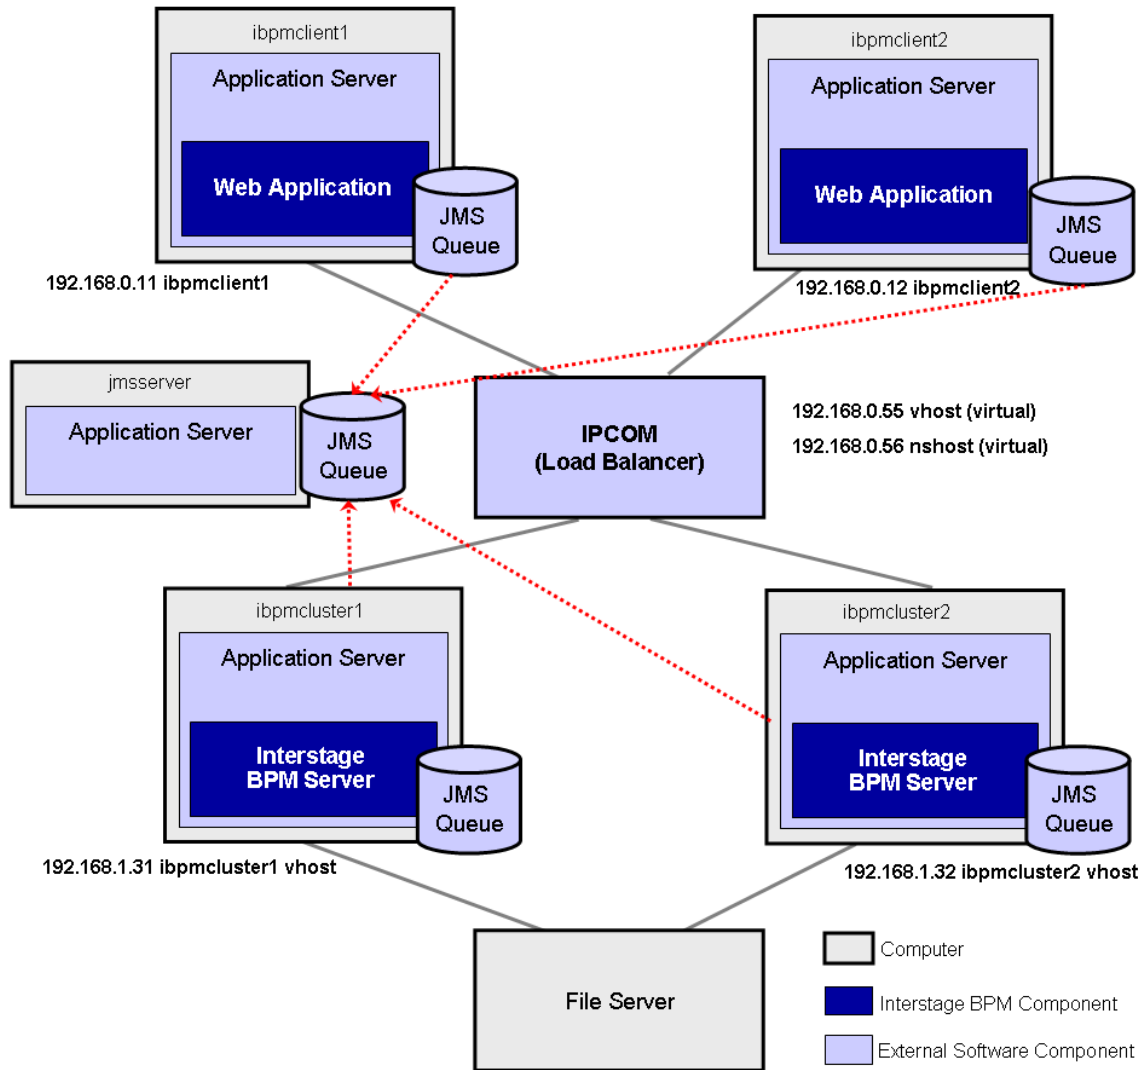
ibpmclient1
Application Server
Web Application
JMS Queue
192.168.0.11 ibpmclient1

ibpmclient2
Application Server
Web Application
JMS Queue
192.168.0.12 ibpmclient2

jmsserver
Application Server
JMS Queue

IPCOM
(Load Balancer)

192.168.0.55 vhost (virtual)
192.168.0.56 nshost (virtual)

ibpmcluster1
Application Server
Interstage BPM Server
JMS Queue
192.168.1.31 ibpmcluster1 vhost

ibpmcluster2
Application Server
Interstage BPM Server
JMS Queue
192.168.1.32 ibpmcluster2 vhost

File Server

Computer
Interstage BPM Component
External Software Component